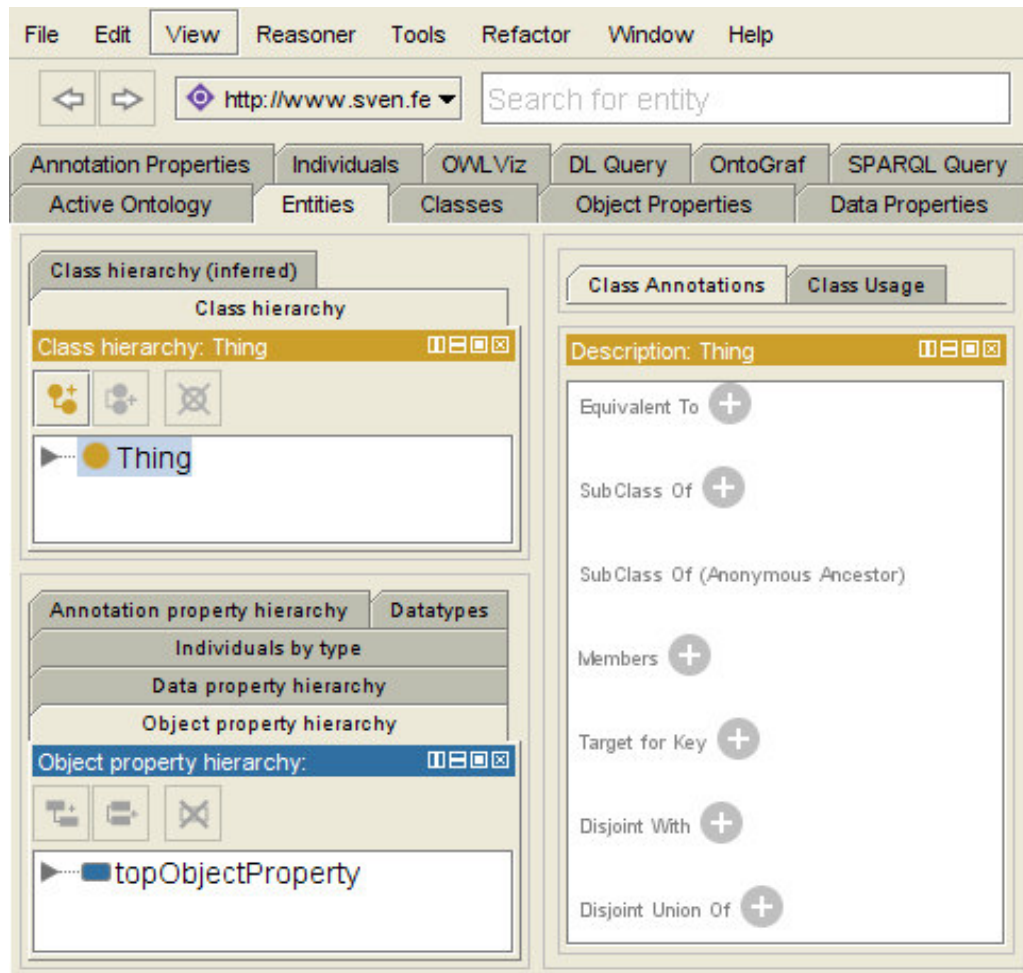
File Edit View Reasoner Tools Refactor Window Help

http://www.sven.fe

Search for entity

Annotation Properties | Individuals | OWLViz | DL Query | OntoGraf | SPARQL Query

Active Ontology | Entities | Classes | Object Properties | Data Properties

Class hierarchy (inferred)

Class hierarchy

Class hierarchy: Thing

Thing

Annotation property hierarchy | Datatypes

Individuals by type

Data property hierarchy

Object property hierarchy

Object property hierarchy:

topObjectProperty

Class Annotations | Class Usage

Description: Thing

Equivalent To

SubClass Of

SubClass Of (Anonymous Ancestor)

Members

Target for Key

Disjoint With

Disjoint Union Of